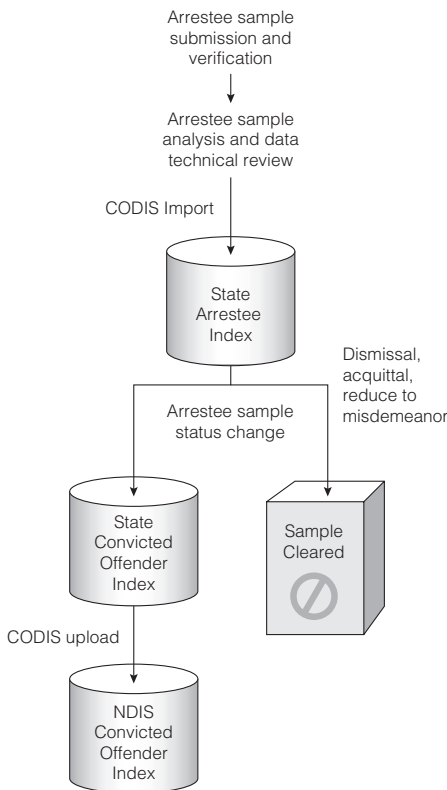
Arrestee sample submission and verification

Arrestee sample analysis and data technical review

CODIS Import

State Arrestee Index

Dismissal, acquittal, reduce to misdemeanor

Arrestee sample status change

State Convicted Offender Index

Sample Cleared

CODIS upload

NDIS Convicted Offender Index